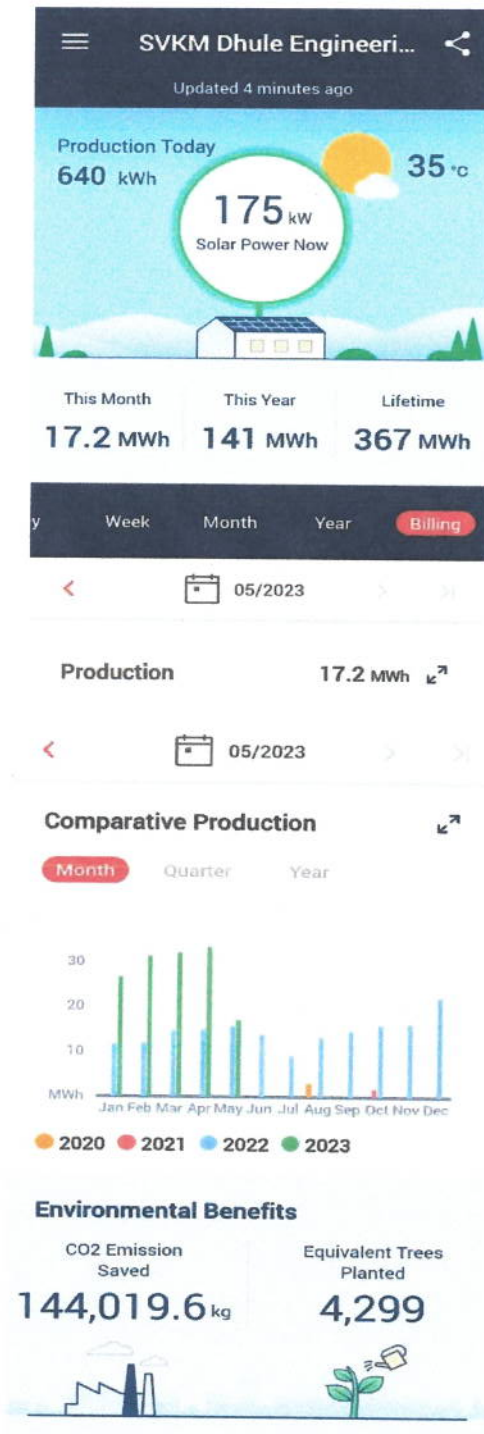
SVKM Dhule Engineeri...

Updated 4 minutes ago

Production Today
640 kWh

175 kW
Solar Power Now

35 °c

| This Month | This Year | Lifetime |
|---|---|---|
| 17.2 MWh | 141 MWh | 367 MWh |

y Week Month Year Billing

< 05/2023 > >|

Production 17.2 MWh

< 05/2023 > >|

Comparative Production

Month Quarter Year

30
20
10
MWh
Jan Feb Mar Apr May Jun Jul Aug Sep Oct Nov Dec

2020 2021 2022 2023

Environmental Benefits

CO2 Emission Saved
144,019.6 kg

Equivalent Trees Planted
4,299